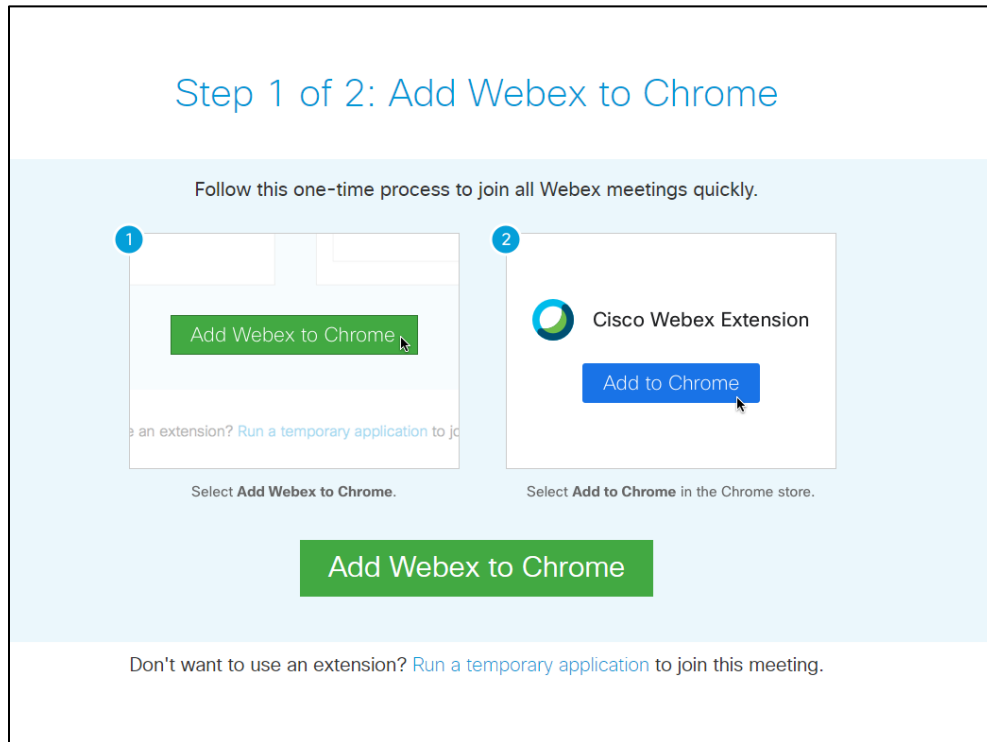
Step 1 of 2: Add Webex to Chrome

Follow this one-time process to join all Webex meetings quickly.

1

Add Webex to Chrome

e an extension? Run a temporary application to jo

Select **Add Webex to Chrome**.

2

Cisco Webex Extension

Add to Chrome

Select **Add to Chrome** in the Chrome store.

Add Webex to Chrome

Don't want to use an extension? Run a temporary application to join this meeting.